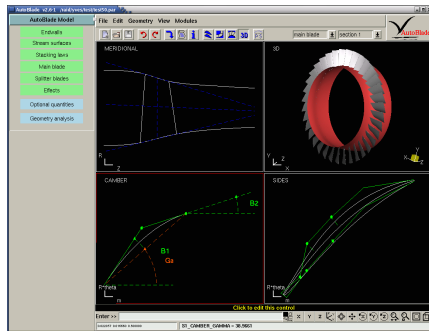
AutoBlade v2.6-1 /unit/vees/test/test50.par

AutoBlade Model

Endwalls

Stream surfaces

Stacking axis

Main blade

Splitter blades

Effects

Optional quantities

Geometry analysis

File Edit Geometry View Modules

main blade

section 1

AutoBlade

MERIDIONAL

R

Z

3D

Y

X

Z

CAMBER

B2

B1

Ga

R*theta

m

SIDES

Click to edit this control

Enter >>

S1_CAMBER_GAMMA = 38.5661